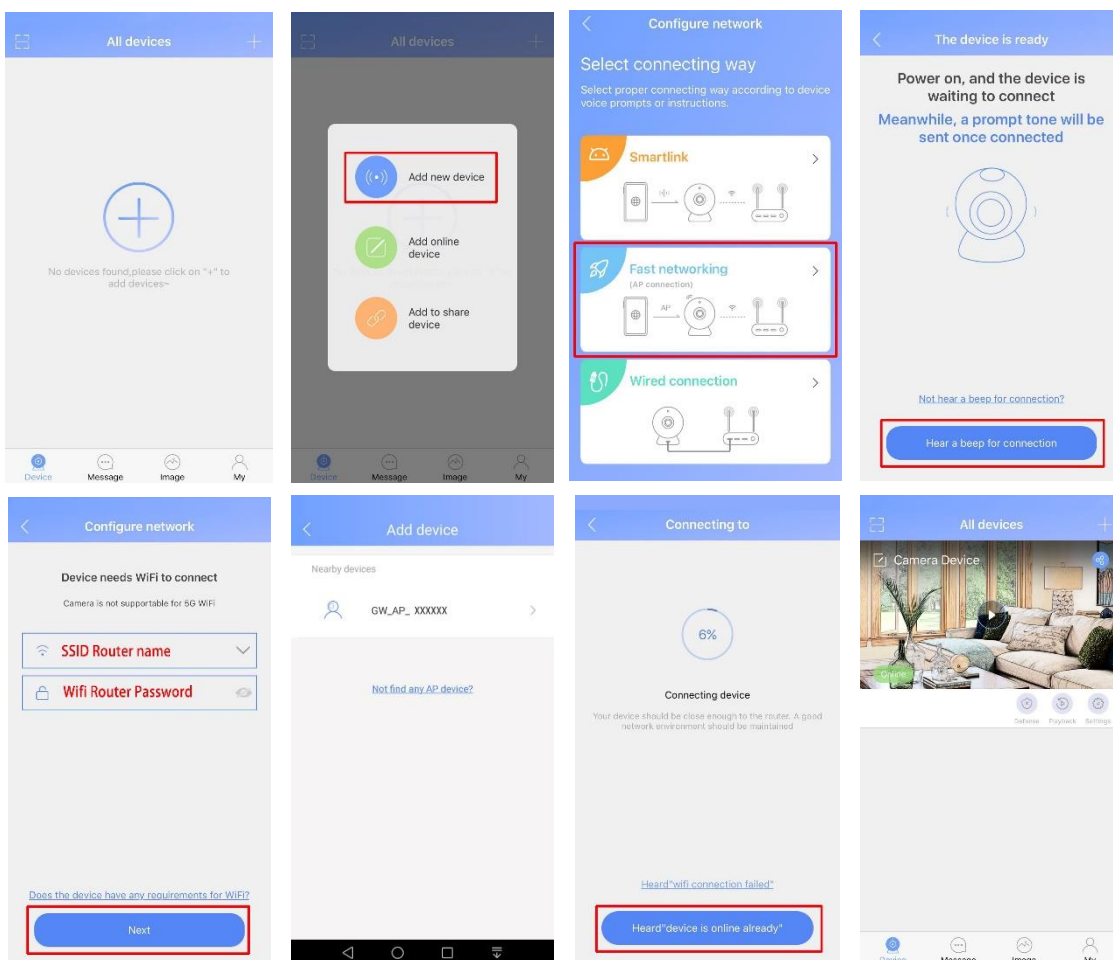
All devices

No devices found,please click on "+" to add devices~

Device Message Image My

All devices

Add new device

Add online device

Add to share device

Device Message Image My

Configure network

Select connecting way

Select proper connecting way according to device voice prompts or instructions.

Smartlink

Fast networking
(AP connection)

AP

Wired connection

The device is ready

Power on, and the device is waiting to connect

Meanwhile, a prompt tone will be sent once connected

Not hear a beep for connection?

Hear a beep for connection

Configure network

Device needs WiFi to connect

Camera is not supportable for 5G WiFi

SSID Router name

Wifi Router Password

Does the device have any requirements for WiFi?

Next

Add device

Nearby devices

GW_AP_ XXXXXX

Not find any AP device?

Connecting to

6%

Connecting device

Your device should be close enough to the router. A good network environment should be maintained

Heard"wifi connection failed"

Heard"device is online already"

All devices

Camera Device

Online

Defense Playback Settings

Device Message Image My